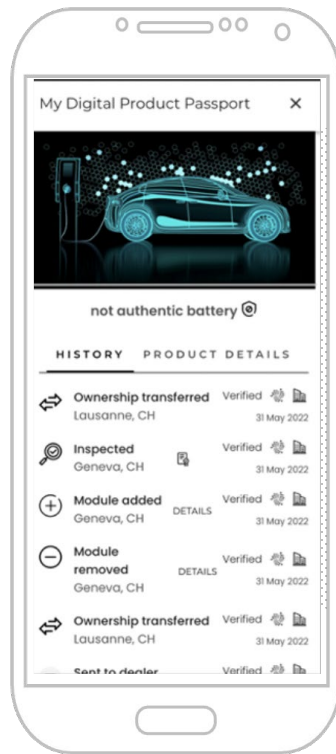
My Digital Product Passport ×

not authentic battery

HISTORY PRODUCT DETAILS

Ownership transferred
Lausanne, CH
Verified
31 May 2022

Inspected
Geneva, CH
Verified
31 May 2022

Module added
Geneva, CH
DETAILS
Verified
31 May 2022

Module removed
Geneva, CH
DETAILS
Verified
31 May 2022

Ownership transferred
Lausanne, CH
Verified
31 May 2022

Sent to dealer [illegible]
Verified